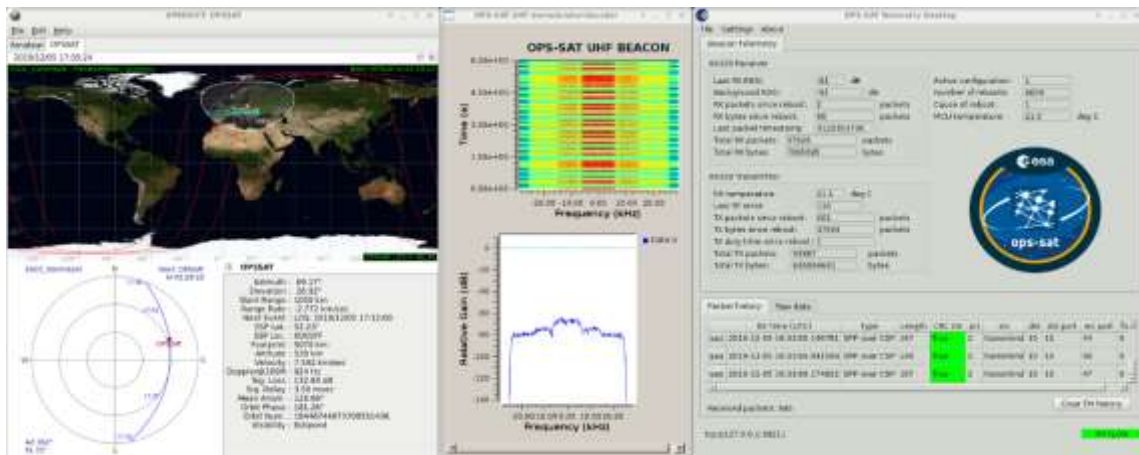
OPS-SAT UHF BEACON

Time (s)

Frequency (kHz)

Relative Gain (dB)

Frequency (kHz)

OPS-SAT Telemetry Desktop

File Settings About

Beacon Telemetry

RX Parameter

Last RX RSSI:

Background RSSI:

RX packets since reboot:

RX bytes since reboot:

Last packet timestamp:

Total RX packets:

Total RX bytes:

Active configuration:

Number of reboots:

Cause of reboot:

MCU temperature:

TX Parameter

PA temperature:

Last TX RSSI:

TX packets since reboot:

TX bytes since reboot:

TX duty time since reboot:

Total TX packets:

Total TX bytes:

esa

ops-sat

Packet history

Raw data

Clear TM history

OPSSAT

Azimuth:

Elevation:

Slant Range:

Range Rate:

Next Event:

SSP Lat:

SSP Lon:

Footprint:

Altitude:

Velocity:

Sig. Loss:

Sig. Delay:

Mean Anom:

Orbit Phase:

Orbit Num:

Visibility:

2019/12/05 17:00:24